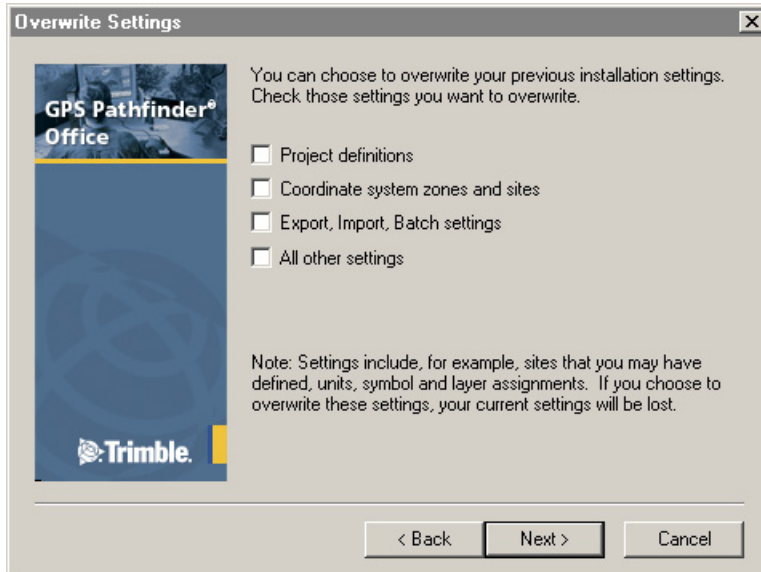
Overwrite Settings

GPS Pathfinder® Office

Trimble.

You can choose to overwrite your previous installation settings. Check those settings you want to overwrite.

Project definitions

Coordinate system zones and sites

Export, Import, Batch settings

All other settings

Note: Settings include, for example, sites that you may have defined, units, symbol and layer assignments. If you choose to overwrite these settings, your current settings will be lost.

< Back

Next >

Cancel